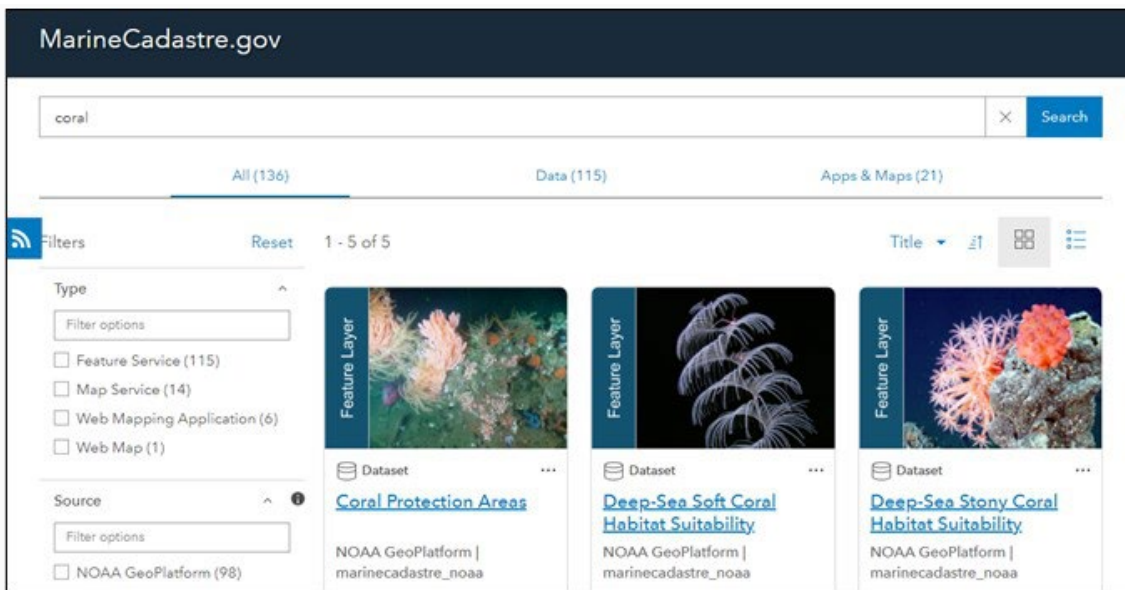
MarineCadastre.gov

coral

Search

All (136)

Data (115)

Apps & Maps (21)

Filters

Reset

1 - 5 of 5

Title

Type

Filter options

Feature Service (115)

Map Service (14)

Web Mapping Application (6)

Web Map (1)

Source

Filter options

NOAA GeoPlatform (98)

Feature Layer

Dataset

Coral Protection Areas

NOAA GeoPlatform | marinecadastre_noaa

Feature Layer

Dataset

Deep-Sea Soft Coral Habitat Suitability

NOAA GeoPlatform | marinecadastre_noaa

Feature Layer

Dataset

Deep-Sea Stony Coral Habitat Suitability

NOAA GeoPlatform | marinecadastre_noaa